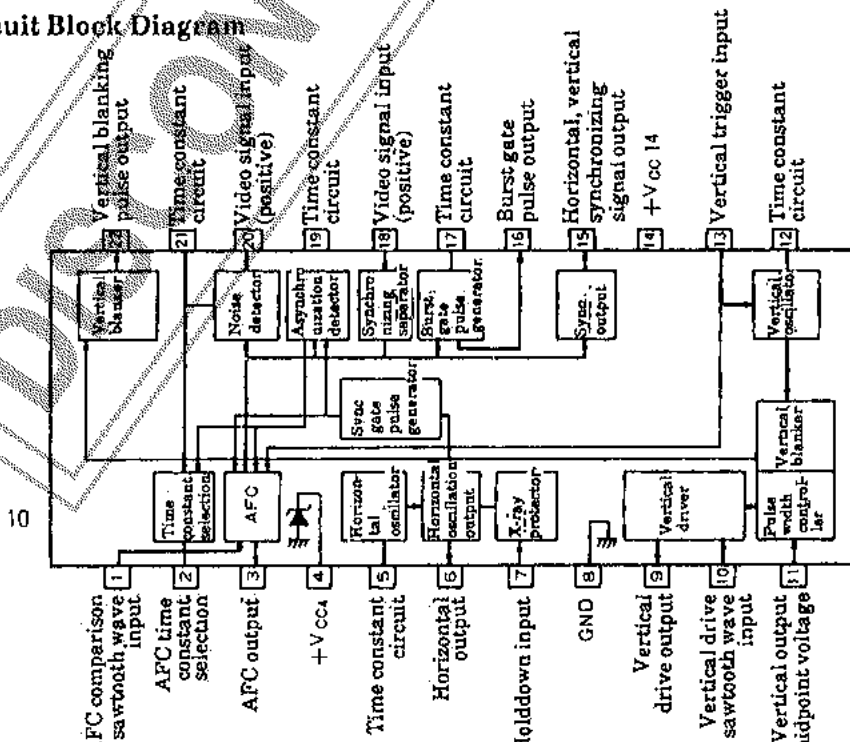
uit Block Diagram

Vertical blanking pulse output
22
Time constant circuit
21
Video signal input (positive)
20
Time constant circuit
19
Video signal input (positive)
18
Time constant circuit
17
Burst gate pulse output
16
Horizontal, vertical synchronizing signal output
15
$+V_{CC}$ 14
14
Vertical trigger input
13
Time constant circuit
12

Vertical blanker
Noise detector
Asynchronization detector
Synchronizing separator
Burst gate pulse generator
Sync. output
Vertical oscillator
Sync gate pulse generator
Vertical blanker
Time constant selection
AFC
Horizontal oscillator
Horizontal oscillation output
X-ray protector
Vertical driver
Pulse width controller

10

1
FC comparison sawtooth wave input
2
AFC time constant selection
3
AFC output
4
$+V_{CC4}$
5
Time constant circuit
6
Horizontal output
7
Holddown input
8
GND
9
Vertical drive output
10
Vertical drive sawtooth wave input
11
Vertical output midpoint voltage